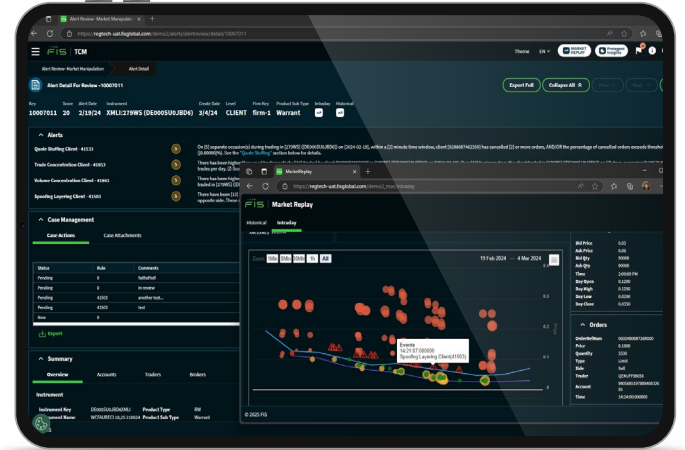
Alert Review: Market Manipulatio ×
https://regtech-uat.fisglobal.com/demo2/alerts/alertreview/detail/10007011

FIS TCM
Theme EN
MARKET REPLAY
Prometeq Insights

Alert Review Market Manipulation
Alert Detail

Alert Detail For Review - 10007011
Export Full
Collapse All

Key 10007011
Score 20
Alert Date 2/19/24
Instrument XMLI:279WS (DE000SU0JBD6)
Create Date 3/4/24
Level CLIENT
Firm Key firm-1
Product Sub Type Warrant
Intraday
Historical

Alerts
Quote Stuffing Client - 41513
5
On [3] separate occasion(s) during trading in [279WS] (DE000SU0JBD6) on [2024-02-19], within a [2] minute time window, client [02868874022560] has cancelled [2] or more orders, AND/OR the percentage of cancelled orders exceeds threshold [20.00000%]. See the "Quote Stuffing" section below for details.
Trade Concentration Client - 41853
5
There has been high... trading in [279WS]... trades per day. [2 Sc...
Volume Concentration Client - 41861
5
There has been high... trading in [279WS]...
Spoofing Layering Client - 41503
5
There have been [1]... opposite side. There...

Case Management
Case Actions
Case Attachments

Status | Rule | Comments
Pending | 0 | helloXist
Pending | 0 | in review
Pending | 41503 | another test...
Pending | 41503 | test
New | 0 |

Export

Summary
Overview
Accounts
Traders
Brokers

Instrument
Instrument Key DE000SU0JBD6XMLI
Product Type RW
Instrument Name WCFA/RECI 14.25 318694
Product Sub Type Warrant

Market Replay ×
https://regtech-uat.fisglobal.com/demo2/marketreplay

FIS Market Replay
Historical
Intraday

Zoom 5Min 15Min 30Min 1h All
19 Feb 2024 → 4 Mar 2024

Events
14:21:07.000000
Spoofing Layering Client(41503)

Bid Price 0.05
Ask Price 0.06
Bid Qty 90000
Ask Qty 90000
Time 2:00:00 PM
Day Open 0.1200
Day High 0.1250
Day Low 0.1000
Day Close 0.1200

Orders
OrderReturn 0002480007169200
Price 0.1000
Quantity 5530
Type Limit
Side Sell
Trader QD9UFFMEG9
Account 0005405107884406100
Time 14:24:00.000000

© 2025 FIS